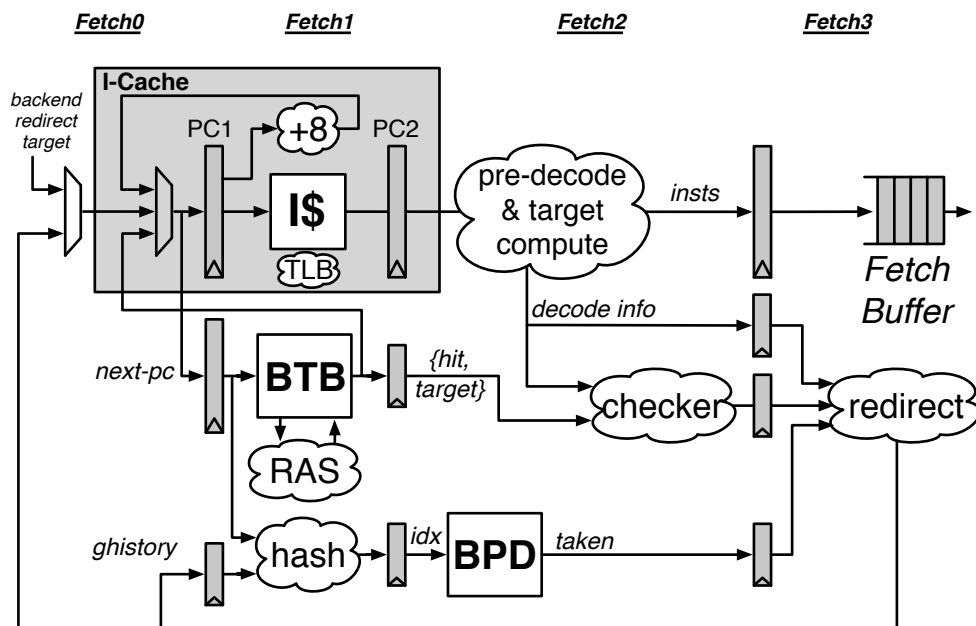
Fetch0

Fetch1

Fetch2

Fetch3

I-Cache

backend redirect target

PC1

+8

PC2

I$

TLB

pre-decode & target compute

insts

Fetch Buffer

decode info

next-pc

BTB

{hit, target}

checker

redirect

RAS

ghistory

hash

idx

BPD

taken